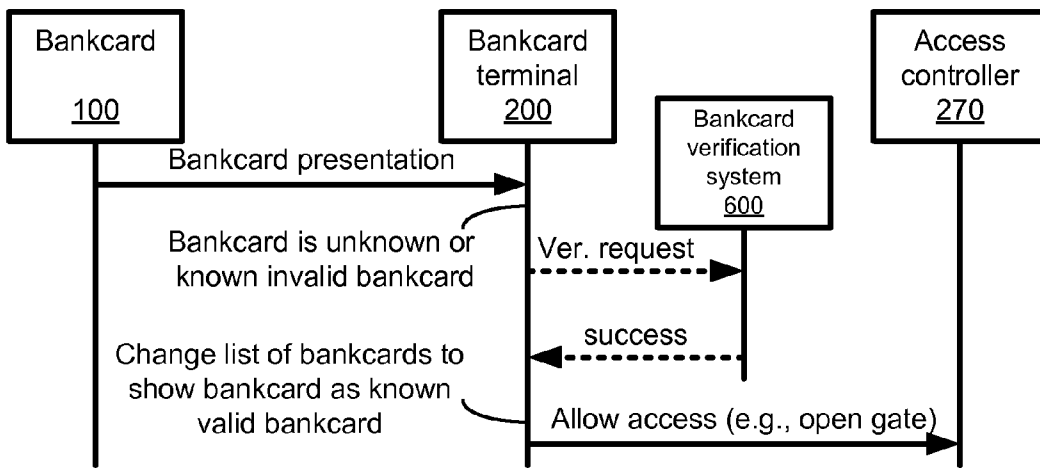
Bankcard

100

Bankcard terminal 200

Access controller 270

Bankcard verification system 600

Bankcard presentation

Bankcard is unknown or known invalid bankcard

Ver. request

success

Change list of bankcards to show bankcard as known valid bankcard

Allow access (e.g., open gate)